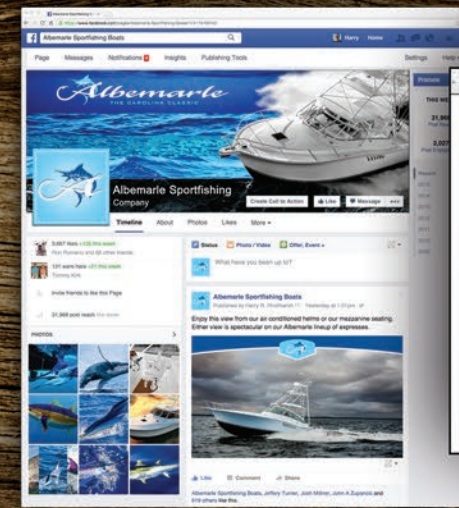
Albemarle Sportfishing Boats

Harry Home

Page Messages Notifications Insights Publishing Tools Settings Help

Albemarle
THE CAROLINA CLASSIC

Albemarle Sportfishing
Company

Create Call to Action Like Message

Timeline About Photos Likes More

5,667 likes +105 this week
Ron Romero and 68 other friends

131 were here +21 this week
Tommy Kirk

Invite friends to like this Page

31,966 post reach this week

PHOTOS

Status Photo / Video Offer, Event

What have you been up to?

Albemarle Sportfishing Boats
Published by Harry R. Rhodhamm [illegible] Yesterday at 1:01pm

Enjoy this view from our air conditioned helms or our mezzanine seating. Either view is spectacular on our Albemarle lineup of expresses.

Like Comment Share

Albemarle Sportfishing Boats, Jeffery Turner, Josh Milner, John A Zuparcic and 519 others like this.

Promote

THIS WEEK

31,966
Post Reach

3,027
Post Engagement

Recent
2015
2014
2013
2012
2011
2010
2009